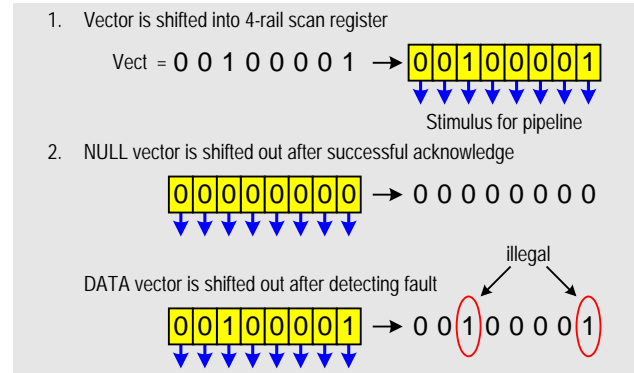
1. Vector is shifted into 4-rail scan register

Vect = 0 0 1 0 0 0 0 1 → 0 0 1 0 0 0 0 1

Stimulus for pipeline

2. NULL vector is shifted out after successful acknowledge

0 0 0 0 0 0 0 0 → 0 0 0 0 0 0 0 0

illegal

DATA vector is shifted out after detecting fault

0 0 1 0 0 0 0 1 → 0 0 1 0 0 0 0 1